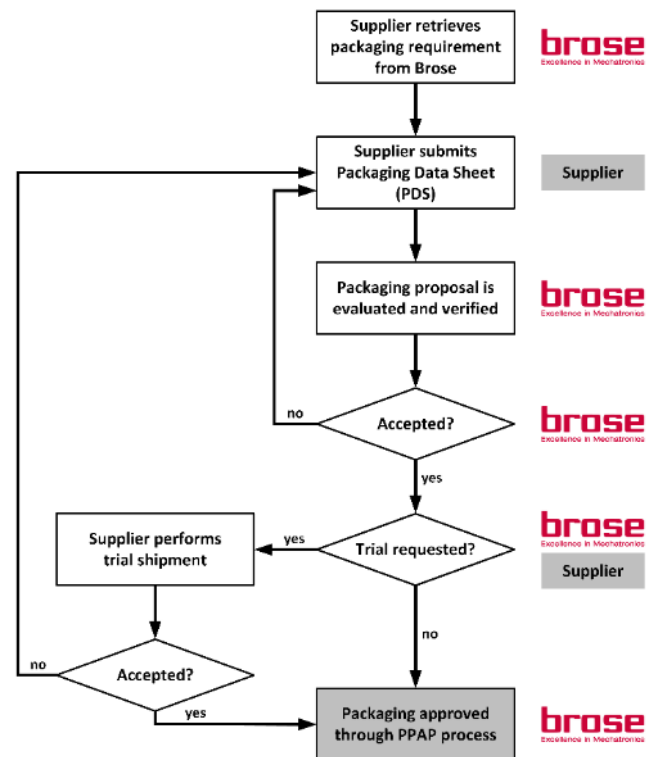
Supplier retrieves packaging requirement from Brose

brose
Excellence in Mechatronics

Supplier submits Packaging Data Sheet (PDS)

Supplier

Packaging proposal is evaluated and verified

brose
Excellence in Mechatronics

no

Accepted?

brose
Excellence in Mechatronics

yes

Supplier performs trial shipment

yes

Trial requested?

brose
Excellence in Mechatronics

Supplier

no

no

Accepted?

yes

Packaging approved through PPAP process

brose
Excellence in Mechatronics